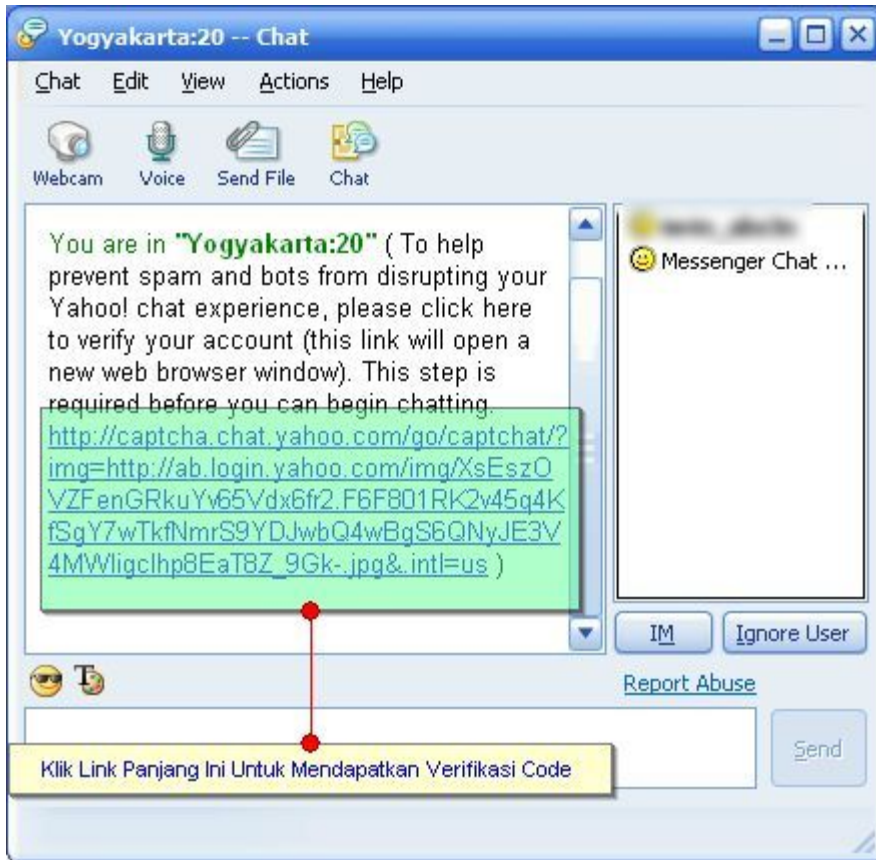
Yogyakarta:20 -- Chat

Chat Edit View Actions Help

Webcam Voice Send File Chat

You are in "Yogyakarta:20" ( To help prevent spam and bots from disrupting your Yahoo! chat experience, please click here to verify your account (this link will open a new web browser window). This step is required before you can begin chatting. http://captcha.chat.yahoo.com/go/captchat/?img=http://ab.login.yahoo.com/img/XsEszOVZFenGRkuYv65Vdx6fr2.F6F801RK2v45q4KfSgY7wTkfNmrS9YDJwbQ4wBgS6QNyJE3V4MWligclhp8EaT8Z_9Gk-.jpg&.intl=us )

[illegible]

Messenger Chat ...

IM

Ignore User

Report Abuse

Send

Klik Link Panjang Ini Untuk Mendapatkan Verifikasi Code